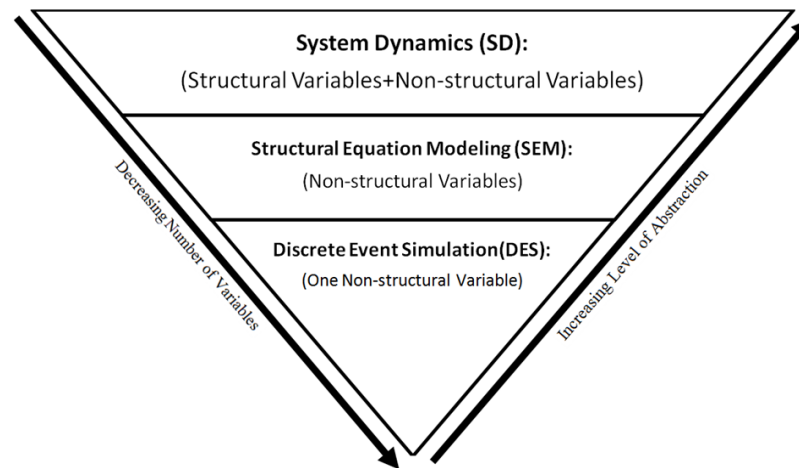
System Dynamics (SD):
(Structural Variables+Non-structural Variables)

Structural Equation Modeling (SEM):
(Non-structural Variables)

Discrete Event Simulation(DES):
(One Non-structural Variable)

Decreasing Number of Variables

Increasing Level of Abstraction